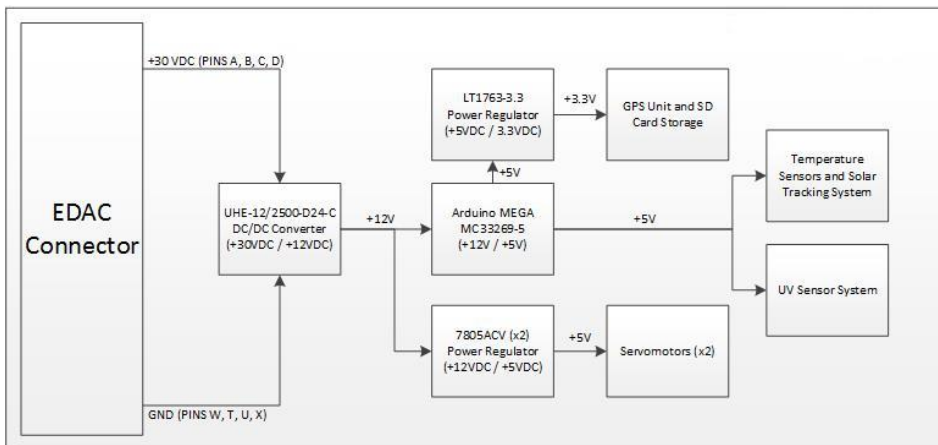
EDAC Connector

+30 VDC (PINS A, B, C, D)

GND (PINS W, T, U, X)

UHE-12/2500-D24-C DC/DC Converter (+30VDC / +12VDC)

+12V

LT1763-3.3 Power Regulator (+5VDC / 3.3VDC)

+3.3V

GPS Unit and SD Card Storage

+5V

Arduino MEGA MC33269-5 (+12V / +5V)

+5V

Temperature Sensors and Solar Tracking System

UV Sensor System

7805ACV (x2) Power Regulator (+12VDC / +5VDC)

+5V

Servomotors (x2)